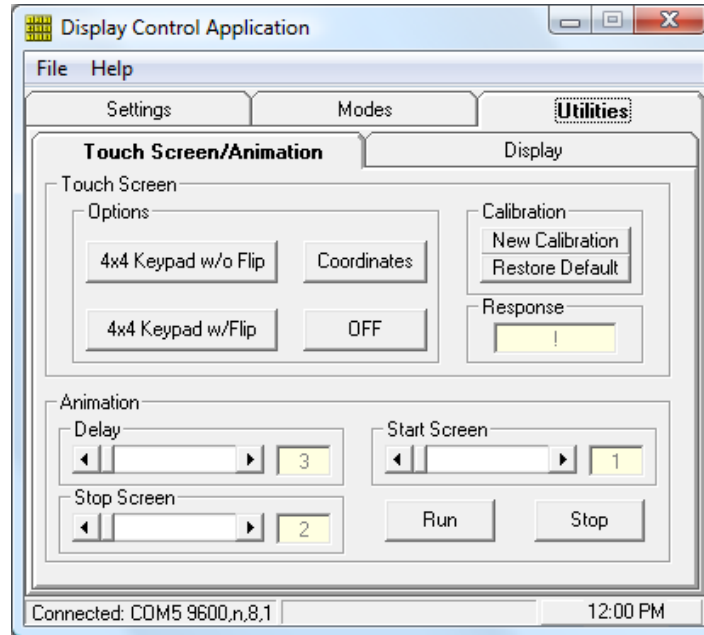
Display Control Application

File Help

Settings

Modes

Utilities

Touch Screen/Animation

Display

Touch Screen

Options

4x4 Keypad w/o Flip

Coordinates

4x4 Keypad w/Flip

OFF

Calibration

New Calibration

Restore Default

Response

!

Animation

Delay

3

Start Screen

1

Stop Screen

2

Run

Stop

Connected: COM5 9600,n,8,1

12:00 PM